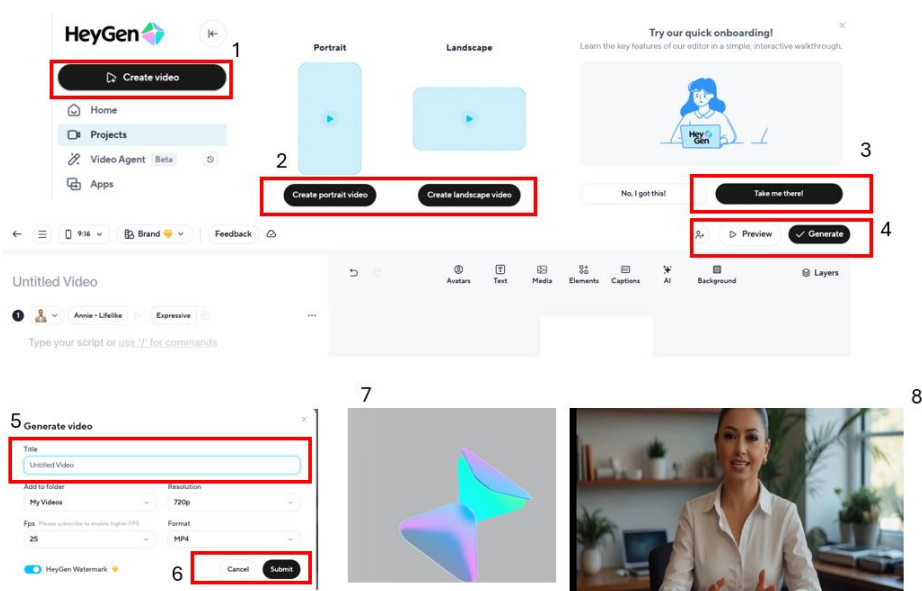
HeyGen

1

Create video

Home

Projects

Video Agent Beta

Apps

Portrait

Landscape

2

Create portrait video

Create landscape video

Try our quick onboarding!

Learn the key features of our editor in a simple, interactive walkthrough.

Hey Gen

3

No, I got this!

Take me there!

9:16

Brand

Feedback

Preview

Generate

4

Untitled Video

Avatars

Text

Media

Elements

Captions

AI

Background

Layers

1

Annie - Lifelike

Expressive

Type your script or use '/' for commands

5

Generate video

Title

Untitled Video

Add to folder

My Videos

Resolution

720p

Fps

Please subscribe to enable higher FPS

25

Format

MP4

HeyGen Watermark

6

Cancel

Submit

7

8